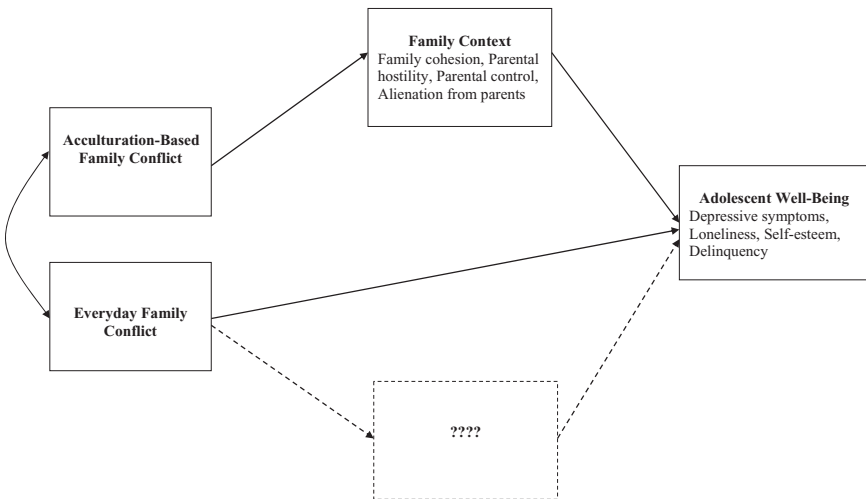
Family Context
Family cohesion, Parental hostility, Parental control, Alienation from parents

Acculturation-Based Family Conflict

Adolescent Well-Being
Depressive symptoms, Loneliness, Self-esteem, Delinquency

Everyday Family Conflict

????